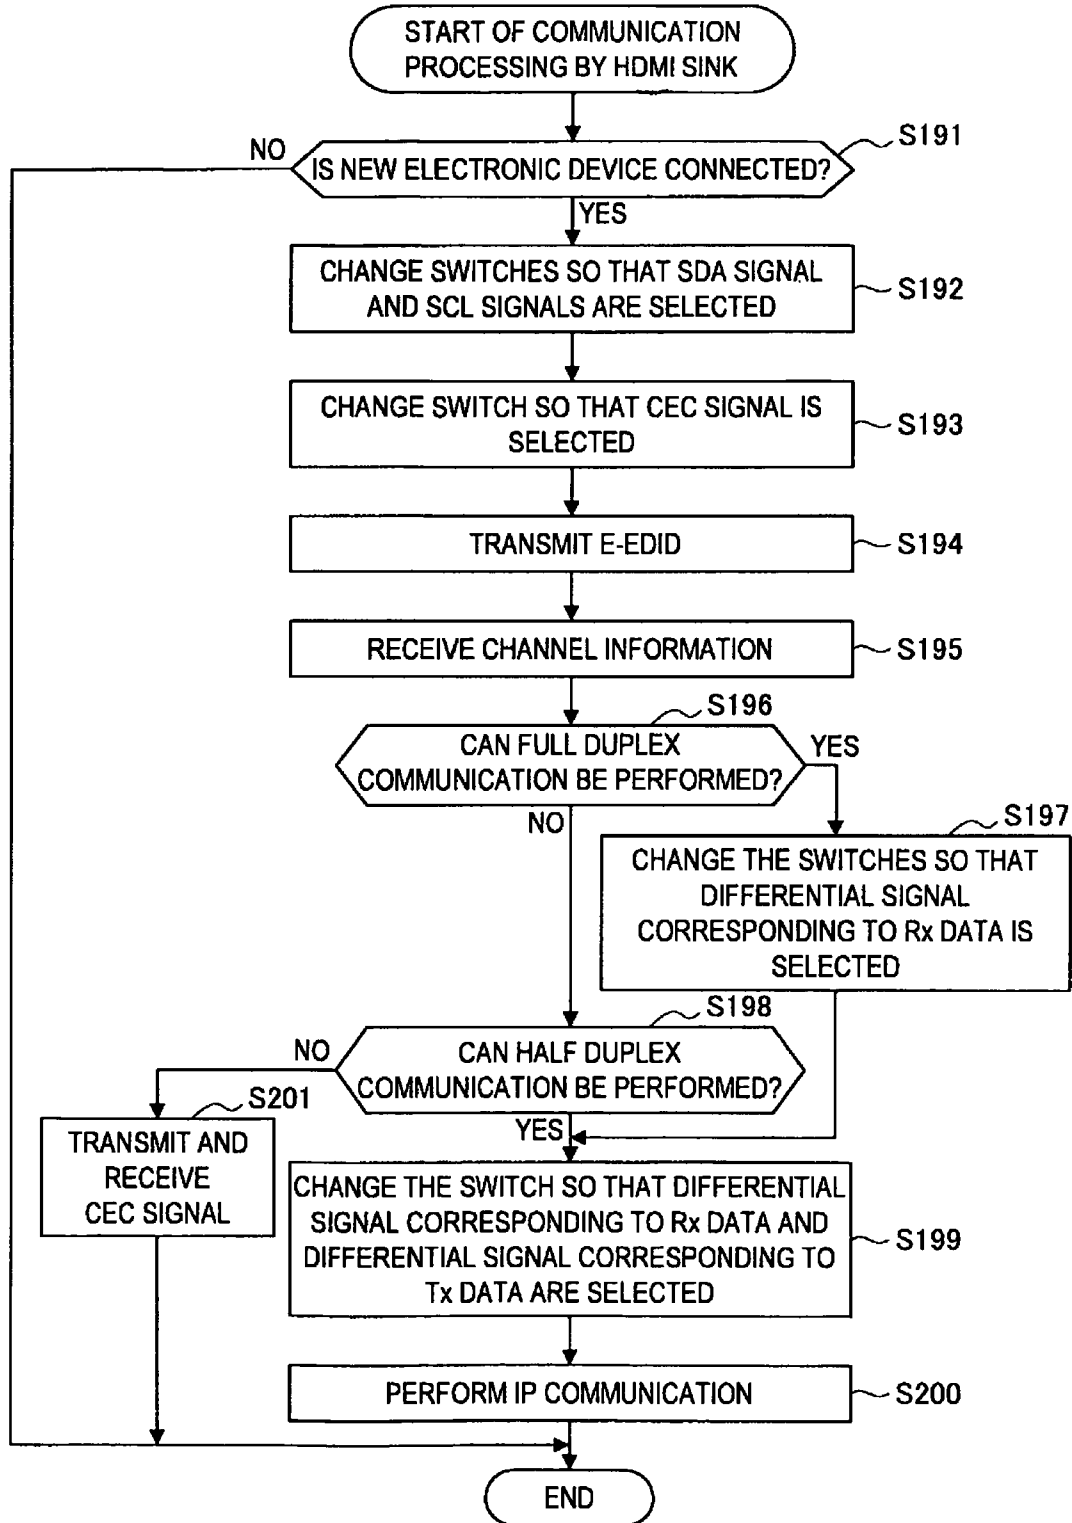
START OF COMMUNICATION PROCESSING BY HDMI SINK

NO

IS NEW ELECTRONIC DEVICE CONNECTED?

S191

YES

CHANGE SWITCHES SO THAT SDA SIGNAL AND SCL SIGNALS ARE SELECTED

S192

CHANGE SWITCH SO THAT CEC SIGNAL IS SELECTED

S193

TRANSMIT E-EDID

S194

RECEIVE CHANNEL INFORMATION

S195

S196

CAN FULL DUPLEX COMMUNICATION BE PERFORMED?

YES

NO

S197

CHANGE THE SWITCHES SO THAT DIFFERENTIAL SIGNAL CORRESPONDING TO Rx DATA IS SELECTED

S198

NO

CAN HALF DUPLEX COMMUNICATION BE PERFORMED?

S201

TRANSMIT AND RECEIVE CEC SIGNAL

YES

CHANGE THE SWITCH SO THAT DIFFERENTIAL SIGNAL CORRESPONDING TO Rx DATA AND DIFFERENTIAL SIGNAL CORRESPONDING TO Tx DATA ARE SELECTED

S199

PERFORM IP COMMUNICATION

S200

END